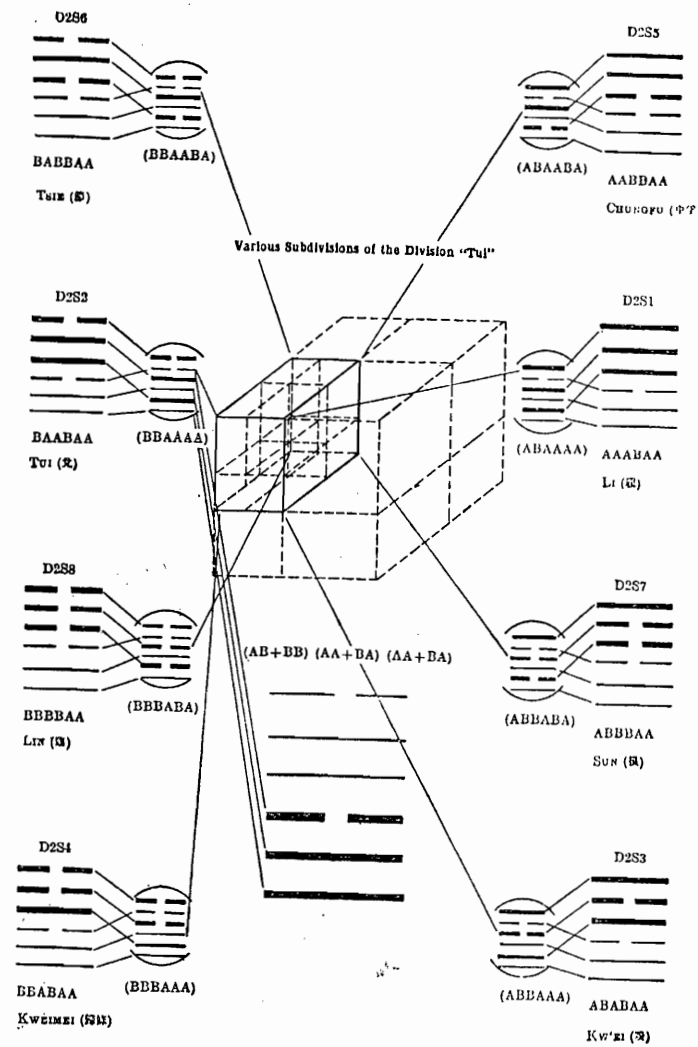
D2S6

BABBAA (BBAABA)

Tsie (節)

D2S5

(ABAABA) AABBAA

Chungfu (中孚)

Various Subdivisions of the Division "Tui"

D2S2

BAABAA (BBAAAA)

Tui (兌)

D2S1

(ABAAAA) AAABAA

Li (履)

D2S8

BBBBAA (BBBABA)

Lin (臨)

D2S7

(ABBABA) ABBBAA

Sun (損)

(AB+BB) (AA+BA) (AA+BA)

D2S4

BBABAA (BBBAAA)

Kweimei (歸妹)

D2S3

(ABBAAA) ABABAA

Kw'ei (睽)